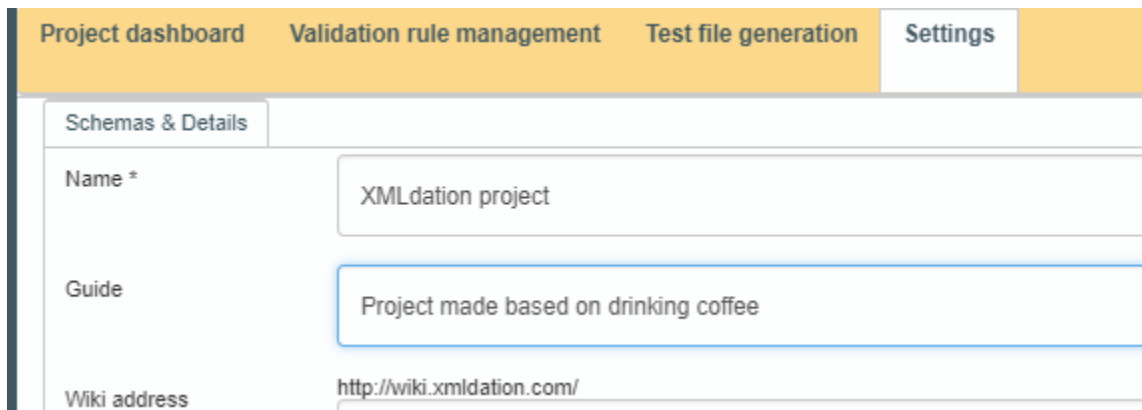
Project dashboard Validation rule management Test file generation Settings

Schemas & Details

Name *

XMLdation project

Guide

Project made based on drinking coffee

Wiki address

http://wiki.xmldation.com/